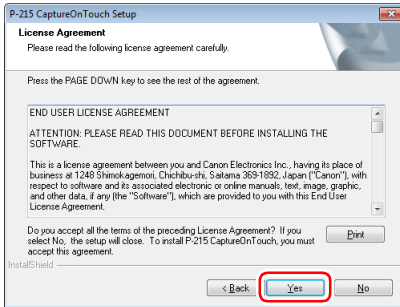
P-215 CaptureOnTouch Setup

License Agreement
Please read the following license agreement carefully.

Press the PAGE DOWN key to see the rest of the agreement.

END USER LICENSE AGREEMENT

ATTENTION: PLEASE READ THIS DOCUMENT BEFORE INSTALLING THE SOFTWARE.

This is a license agreement between you and Canon Electronics Inc., having its place of business at 1248 Shimokagemori, Chichibu-shi, Saitama 369-1892, Japan ("Canon"), with respect to software and its associated electronic or online manuals, text, image, graphic, and other data, if any (the "Software"), which are provided to you with this End User License Agreement.

Do you accept all the terms of the preceding License Agreement? If you select No, the setup will close. To install P-215 CaptureOnTouch, you must accept this agreement.

Print

InstallShield

< Back
Yes
No